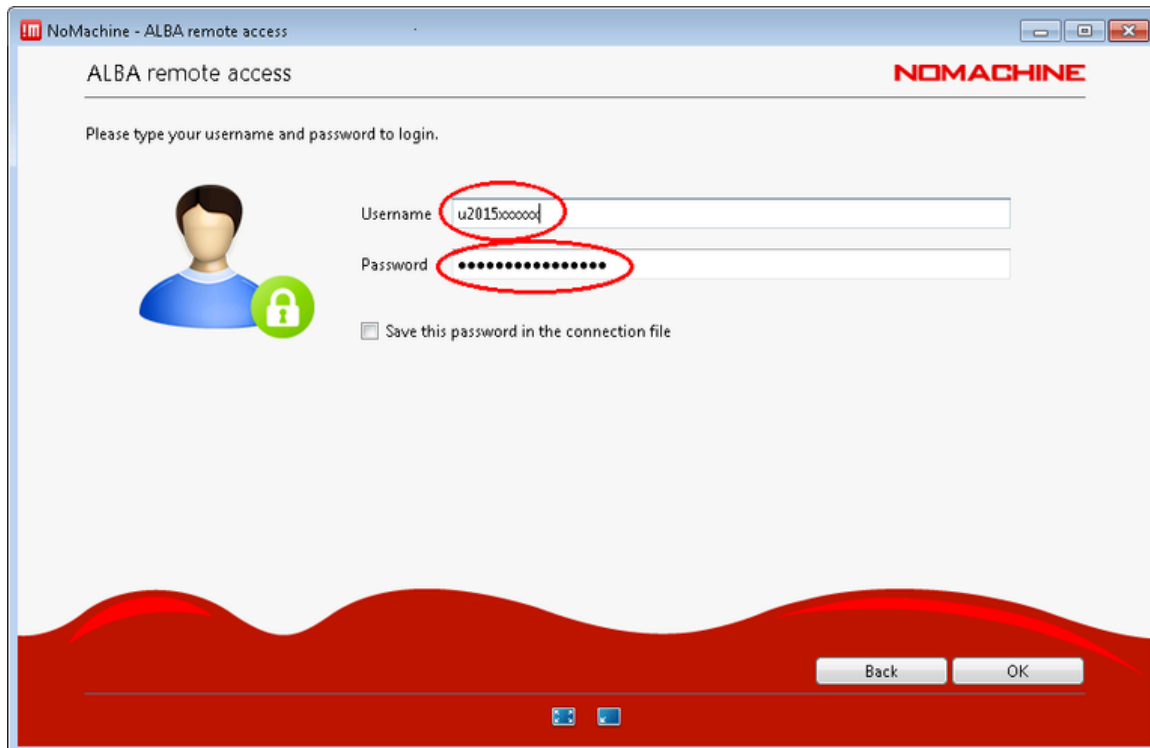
NoMachine - ALBA remote access

ALBA remote access

NOMACHINE

Please type your username and password to login.

Username u2015xxxxxx

Password ••••••••••••••••

Save this password in the connection file

Back

OK